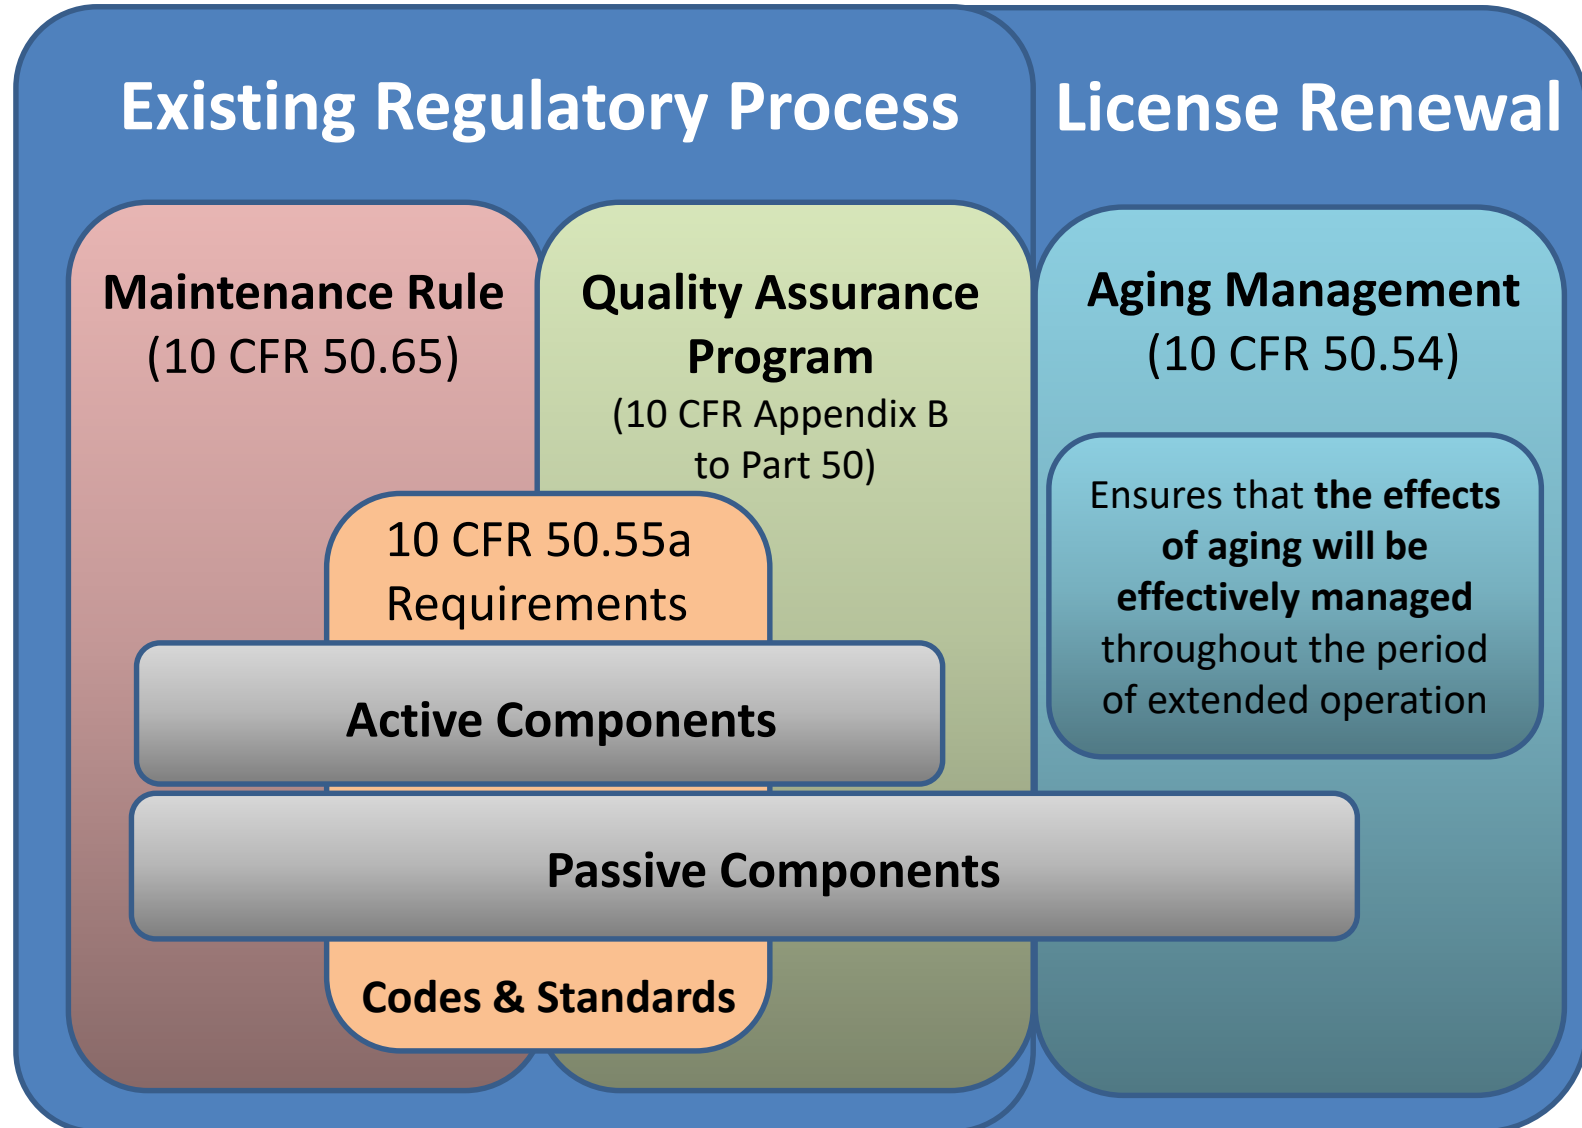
Existing Regulatory Process

License Renewal

Maintenance Rule
(10 CFR 50.65)

Quality Assurance Program
(10 CFR Appendix B to Part 50)

Aging Management
(10 CFR 50.54)

Ensures that **the effects of aging will be effectively managed** throughout the period of extended operation

10 CFR 50.55a Requirements

Active Components

Passive Components

Codes & Standards